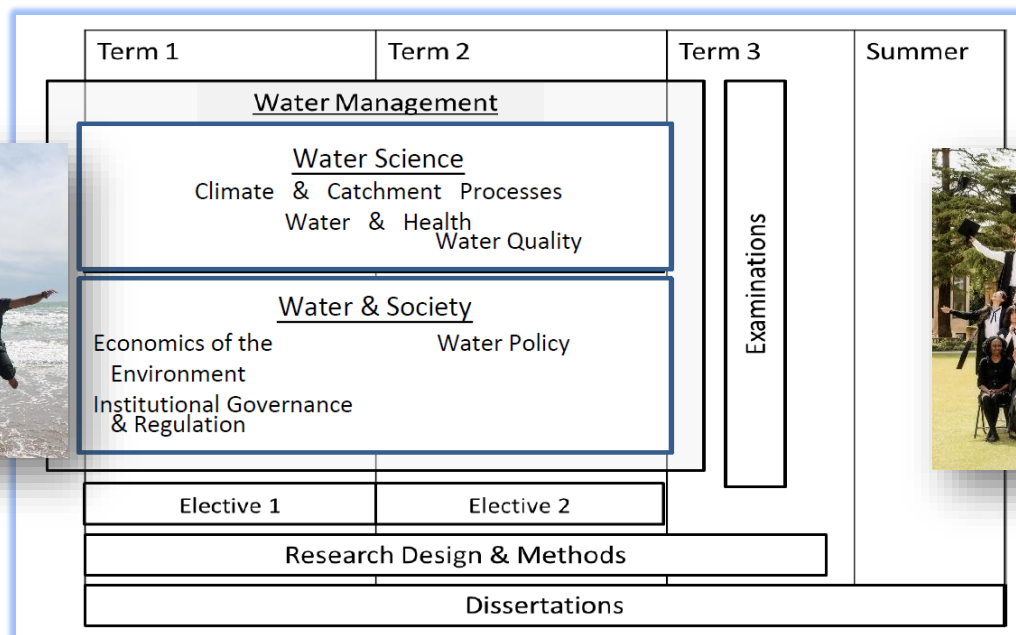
Term 1

Term 2

Term 3

Summer

Water Management

Water Science

Climate & Catchment Processes

Water & Health

Water Quality

Water & Society

Economics of the Environment

Water Policy

Institutional Governance & Regulation

Examinations

Elective 1

Elective 2

Research Design & Methods

Dissertations